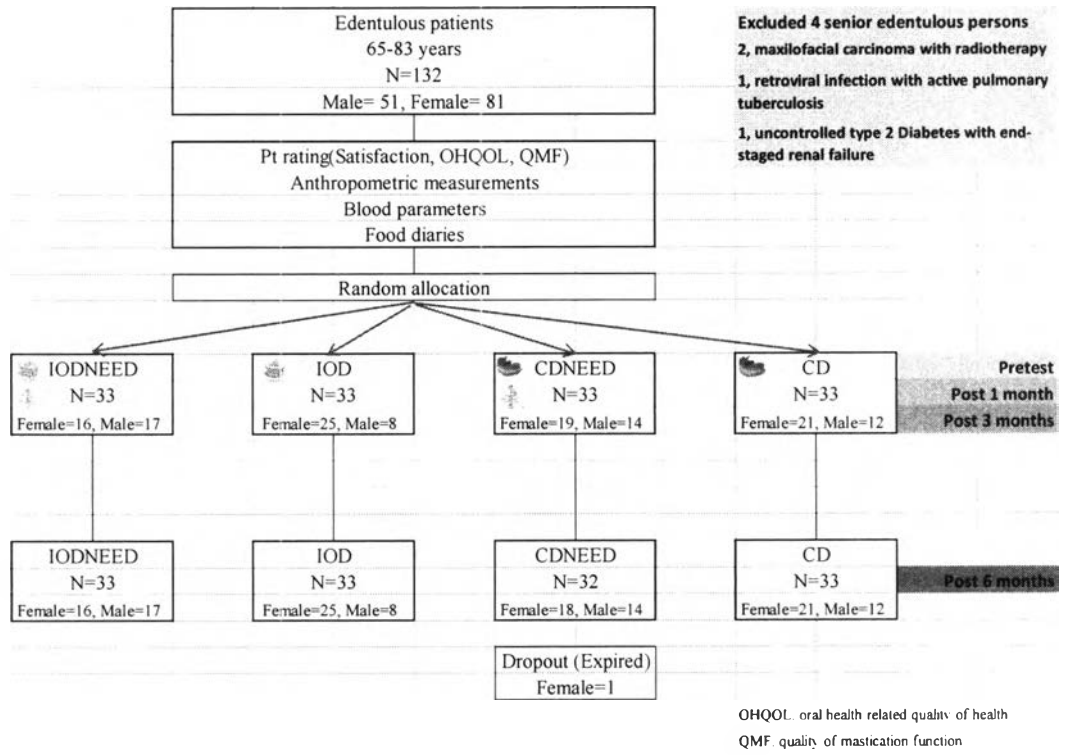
Edentulous patients
65-83 years
N=132
Male= 51, Female= 81

Excluded 4 senior edentulous persons

2, maxilofacial carcinoma with radiotherapy

1, retroviral infection with active pulmonary tuberculosis

1, uncontrolled type 2 Diabetes with end-staged renal failure

Pt rating(Satisfaction, OHQOL, QMF)
Anthropometric measurements
Blood parameters
Food diaries

Random allocation

IODNEED
N=33
Female=16, Male=17

IOD
N=33
Female=25, Male=8

CDNEED
N=33
Female=19, Male=14

CD
N=33
Female=21, Male=12

Pretest
Post 1 month
Post 3 months

IODNEED
N=33
Female=16, Male=17

IOD
N=33
Female=25, Male=8

CDNEED
N=32
Female=18, Male=14

CD
N=33
Female=21, Male=12

Post 6 months

Dropout (Expired)
Female=1

OHQOL. oral health related quality of health
QMF. quality of mastication function